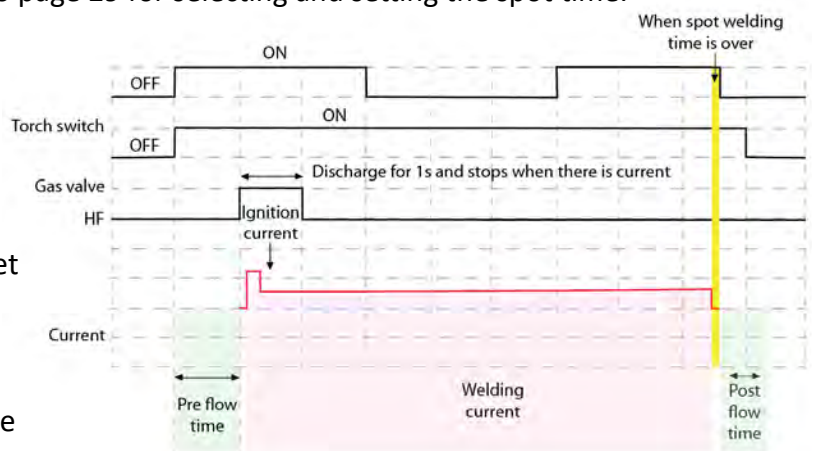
e page 25 for selecting and setting the spot time.

When spot welding time is over

ON

OFF

Torch switch

ON

OFF

Discharge for 1s and stops when there is current

Gas valve

HF

Ignition current

et

Current

Pre flow time

Welding current

Post flow time

e